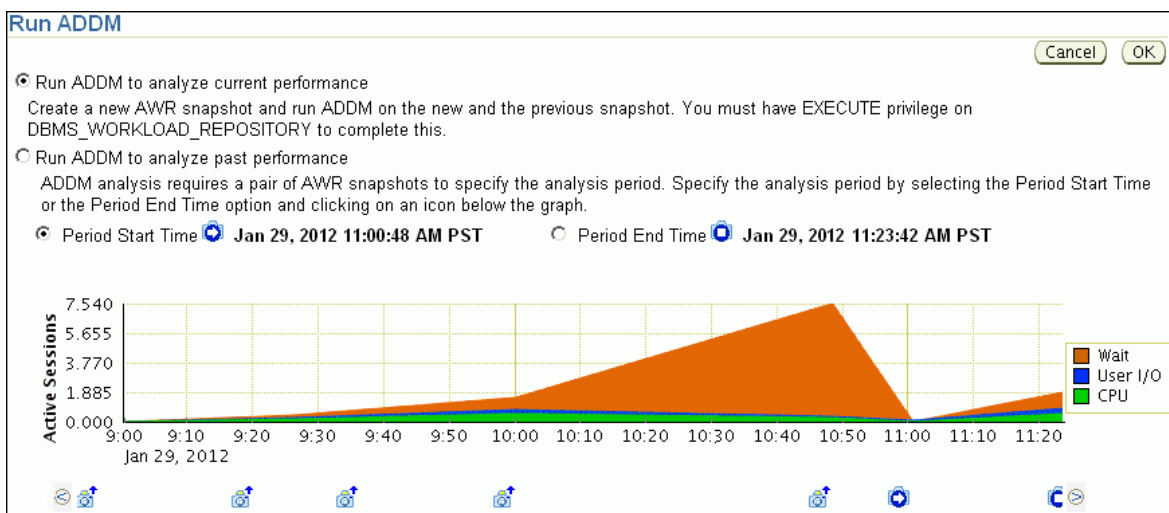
Run ADDM

Cancel OK

Run ADDM to analyze current performance

Create a new AWR snapshot and run ADDM on the new and the previous snapshot. You must have EXECUTE privilege on DBMS_WORKLOAD_REPOSITORY to complete this.

Run ADDM to analyze past performance

ADDM analysis requires a pair of AWR snapshots to specify the analysis period. Specify the analysis period by selecting the Period Start Time or the Period End Time option and clicking on an icon below the graph.

Period Start Time Jan 29, 2012 11:00:48 AM PST Period End Time Jan 29, 2012 11:23:42 AM PST

Active Sessions

7.540
5.655
3.770
1.885
0.000

9:00 9:10 9:20 9:30 9:40 9:50 10:00 10:10 10:20 10:30 10:40 10:50 11:00 11:10 11:20
Jan 29, 2012

Wait
User I/O
CPU